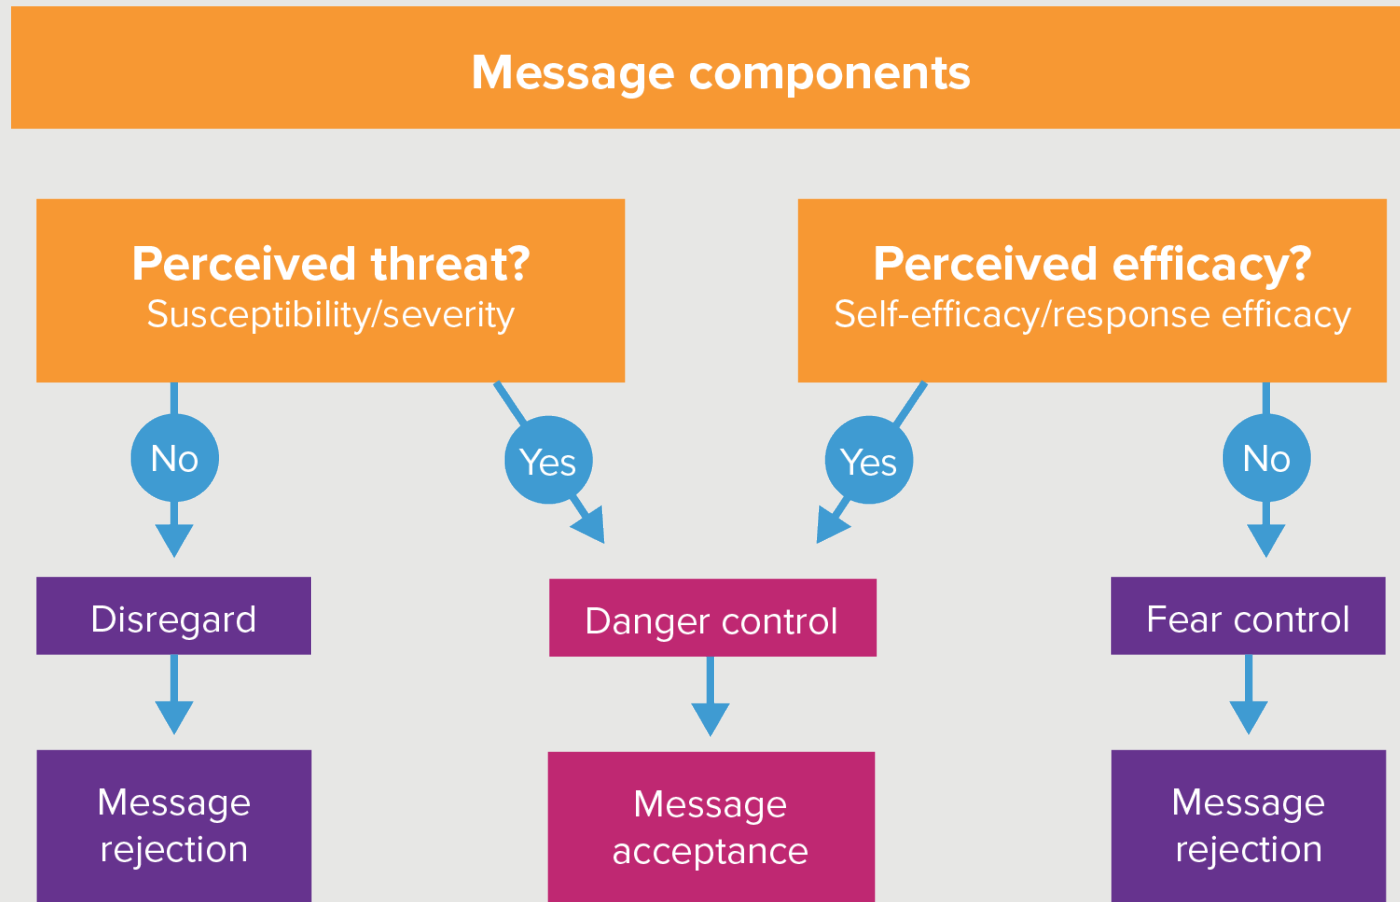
Message components

Perceived threat?
Susceptibility/severity

Perceived efficacy?
Self-efficacy/response efficacy

No

Yes

Yes

No

Disregard

Danger control

Fear control

Message rejection

Message acceptance

Message rejection